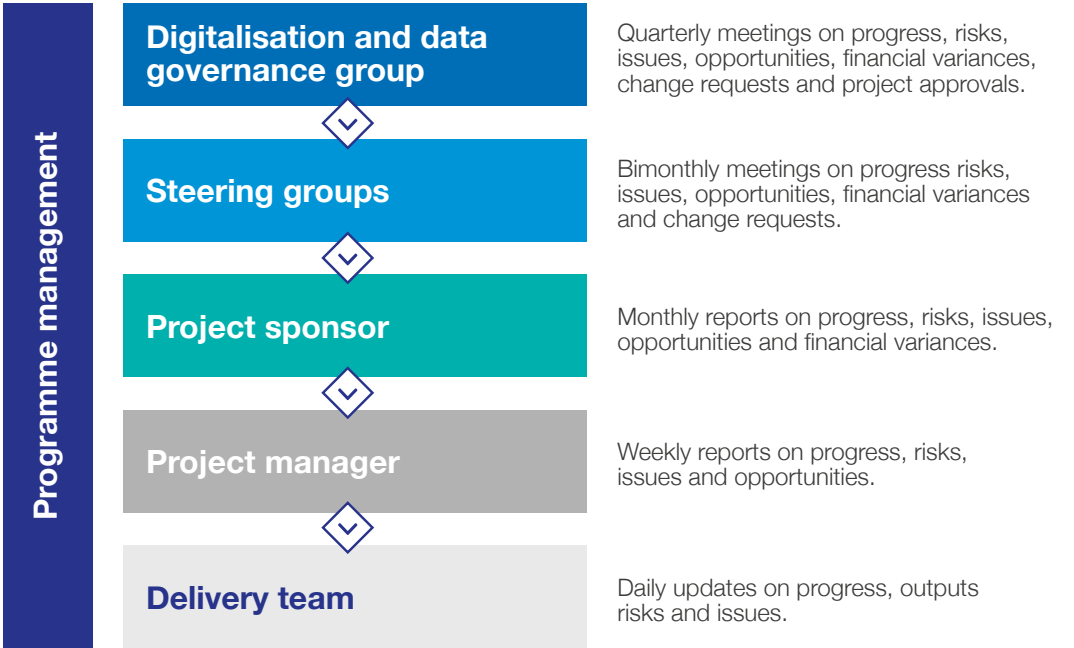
Programme management

Digitalisation and data governance group

Quarterly meetings on progress, risks, issues, opportunities, financial variances, change requests and project approvals.

Steering groups

Bimonthly meetings on progress risks, issues, opportunities, financial variances and change requests.

Project sponsor

Monthly reports on progress, risks, issues, opportunities and financial variances.

Project manager

Weekly reports on progress, risks, issues and opportunities.

Delivery team

Daily updates on progress, outputs risks and issues.